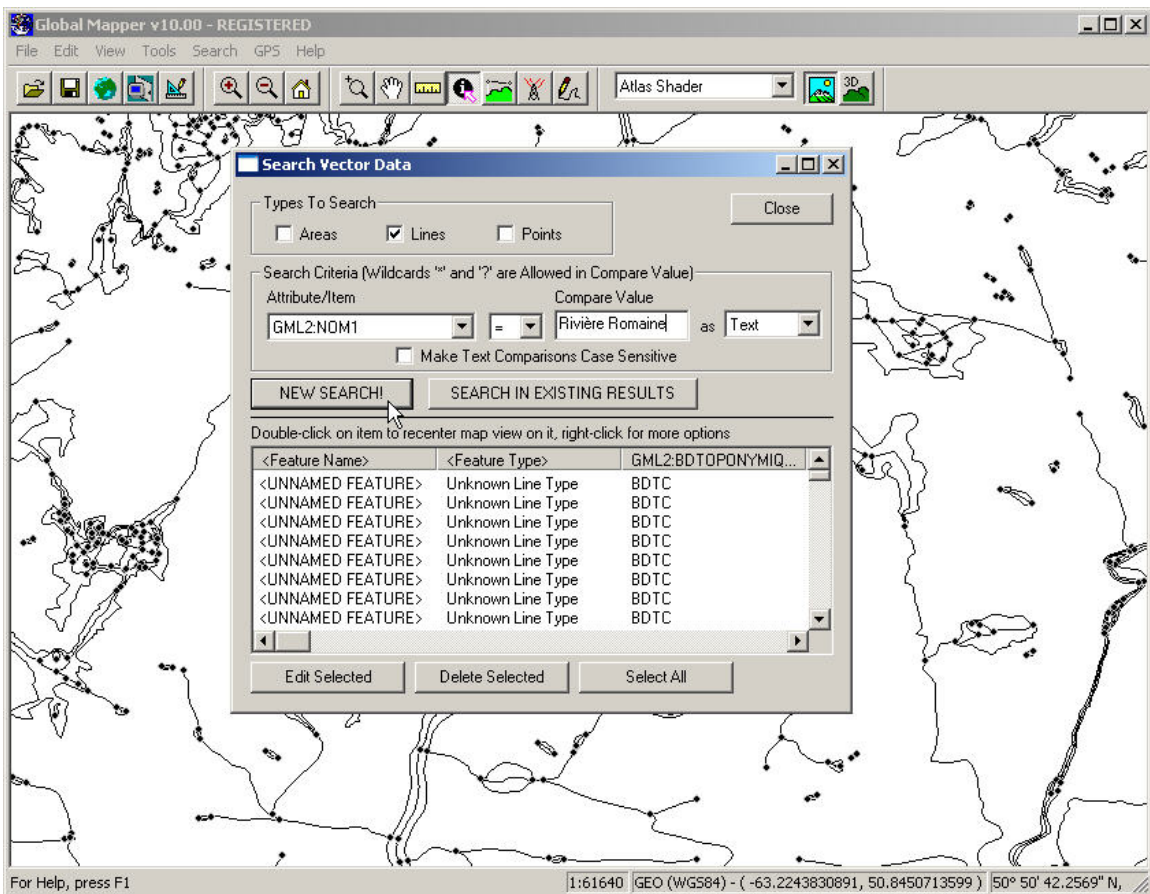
Global Mapper v10.00 - REGISTERED

File Edit View Tools Search GPS Help

Atlas Shader

3D

Search Vector Data

Types To Search

Areas

Lines

Points

Close

Search Criteria (Wildcards '*' and '?' are Allowed in Compare Value)

Attribute/Item

Compare Value

GML2:NOM1

=

Rivière Romaine

as

Text

Make Text Comparisons Case Sensitive

NEW SEARCH!

SEARCH IN EXISTING RESULTS

Double-click on item to recenter map view on it, right-click for more options

| <Feature Name> | <Feature Type> | GML2:BDTOPONYMIQ... |
|---|---|---|
| <UNNAMED FEATURE> | Unknown Line Type | BDTC |
| <UNNAMED FEATURE> | Unknown Line Type | BDTC |
| <UNNAMED FEATURE> | Unknown Line Type | BDTC |
| <UNNAMED FEATURE> | Unknown Line Type | BDTC |
| <UNNAMED FEATURE> | Unknown Line Type | BDTC |
| <UNNAMED FEATURE> | Unknown Line Type | BDTC |
| <UNNAMED FEATURE> | Unknown Line Type | BDTC |
| <UNNAMED FEATURE> | Unknown Line Type | BDTC |

Edit Selected

Delete Selected

Select All

For Help, press F1

1:61640 GEO (WGS84) - ( -63.2243830891, 50.8450713599 ) 50° 50' 42.2569" N,